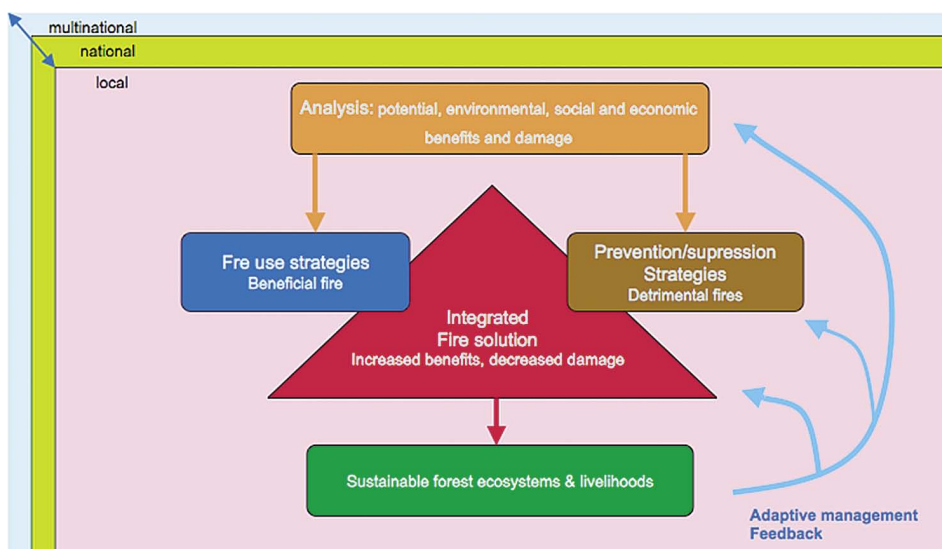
multinational
national
local

Analysis: potential, environmental, social and economic benefits and damage

Fre use strategies
Beneficial fire

Prevention/supression Strategies
Detrimental fires

Integrated Fire solution
Increased benefits, decreased damage

Sustainable forest ecosystems & livelihoods

Adaptive management Feedback